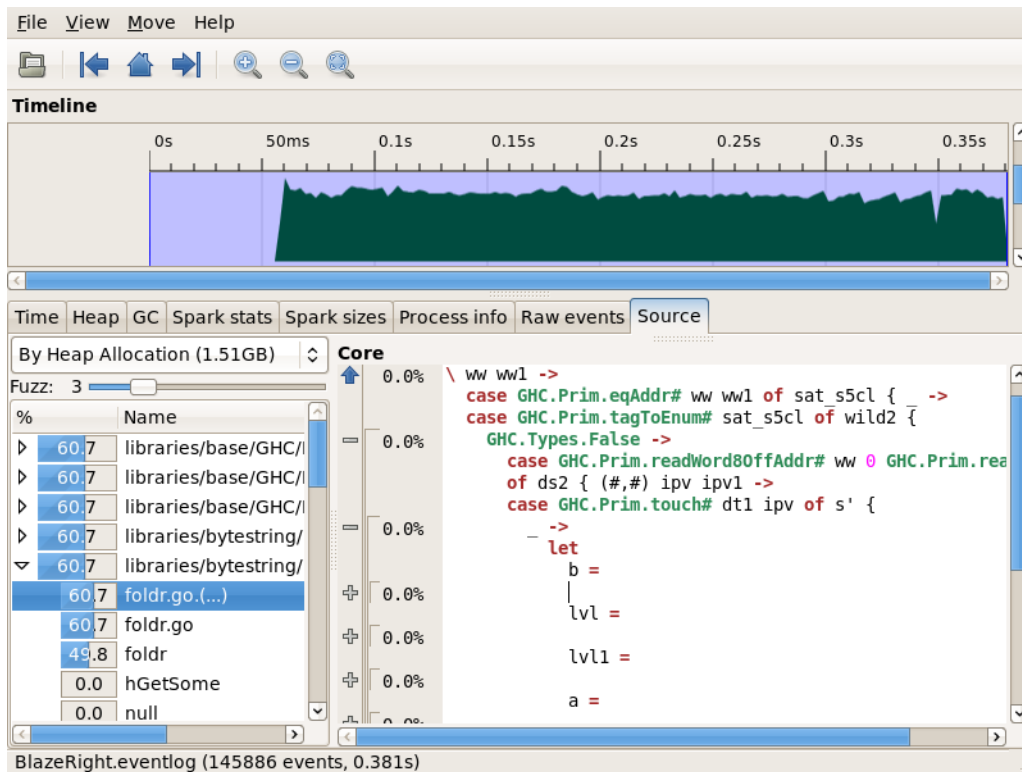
File View Move Help

Timeline

0s 50ms 0.1s 0.15s 0.2s 0.25s 0.3s 0.35s

Time Heap GC Spark stats Spark sizes Process info Raw events Source

By Heap Allocation (1.51GB)

Fuzz: 3

| % | Name |
|---|---|
| 60.7 | libraries/base/GHC/l |
| 60.7 | libraries/base/GHC/l |
| 60.7 | libraries/base/GHC/l |
| 60.7 | libraries/bytestring/ |
| 60.7 | libraries/bytestring/ |
| 60.7 | foldr.go.(...) |
| 60.7 | foldr.go |
| 49.8 | foldr |
| 0.0 | hGetSome |
| 0.0 | null |

Core

0.0% \ ww ww1 ->
case GHC.Prim.eqAddr# ww ww1 of sat_s5cl { _ ->
case GHC.Prim.tagToEnum# sat_s5cl of wild2 {
0.0% GHC.Types.False ->
case GHC.Prim.readWord8OffAddr# ww 0 GHC.Prim.rea
of ds2 { (#,#) ipv ipv1 ->
case GHC.Prim.touch# dt1 ipv of s' {
0.0% _ ->
let
b =
0.0%
lvl =
0.0%
lvl1 =
0.0%
a =
0.0%

BlazeRight.eventlog (145886 events, 0.381s)